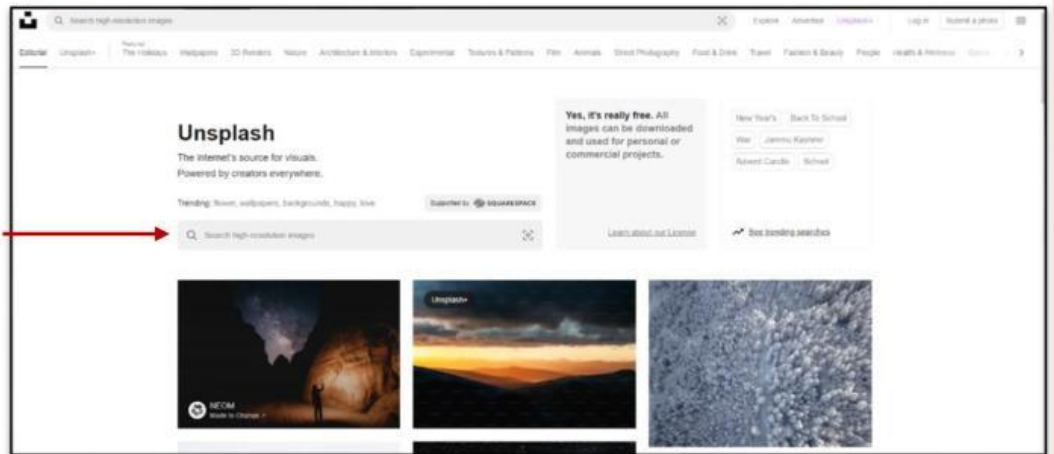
Search high-resolution images

Explore Advertise Unsplash+ Log in Submit a photo

Editorial Unsplash+ Featured The Holidays Wallpapers 3D Renders Nature Architecture & Interiors Experimental Textures & Patterns Film Animals Street Photography Food & Drink Travel Fashion & Beauty People Health & Wellness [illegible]

Unsplash

The internet's source for visuals.
Powered by creators everywhere.

Trending: flower, wallpapers, backgrounds, happy, love

Supported by SQUARESPACE

Search high-resolution images

Yes, it's really free. All images can be downloaded and used for personal or commercial projects.

Learn about our License

New Year's Back To School
War Jammu Kashmir
Advent Candle School

See trending searches

NEOM
Made to Change

Unsplash+